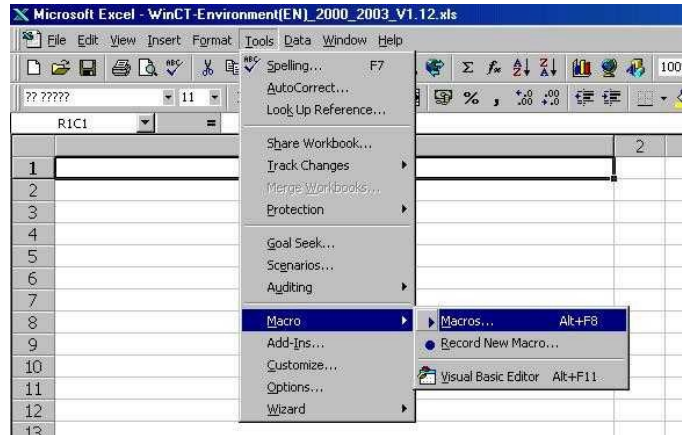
Microsoft Excel - WinCT-Environment(EN)_2000_2003_V1.12.xls

File Edit View Insert Format Tools Data Window Help

100

?? ?????
11

R1C1
=

Spelling... F7
AutoCorrect...
Look Up Reference...
Share Workbook...
Track Changes
Merge Workbooks...
Protection
Goal Seek...
Scenarios...
Auditing
Macro
Add-Ins...
Customize...
Options...
Wizard

Macros... Alt+F8
Record New Macro...
Visual Basic Editor Alt+F11

2

1
2
3
4
5
6
7
8
9
10
11
12
13